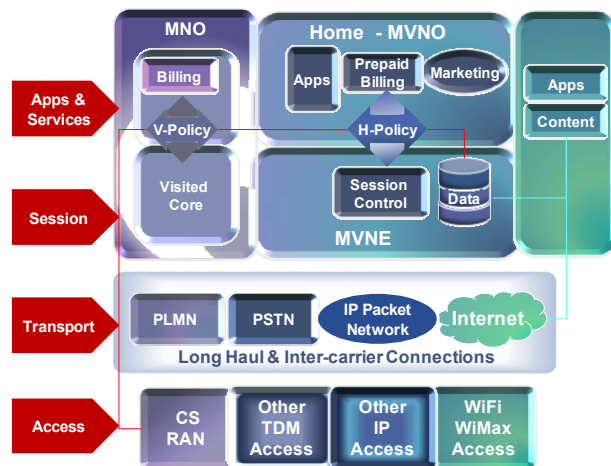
MNO

Home - MVNO

Billing

Apps

Prepaid Billing

Marketing

Apps

Content

Apps & Services

V-Policy

H-Policy

Visited Core

Session Control

Data

Session

MVNE

Transport

PLMN

PSTN

IP Packet Network

Internet

Long Haul & Inter-carrier Connections

Access

CS RAN

Other TDM Access

Other IP Access

WiFi WiMax Access